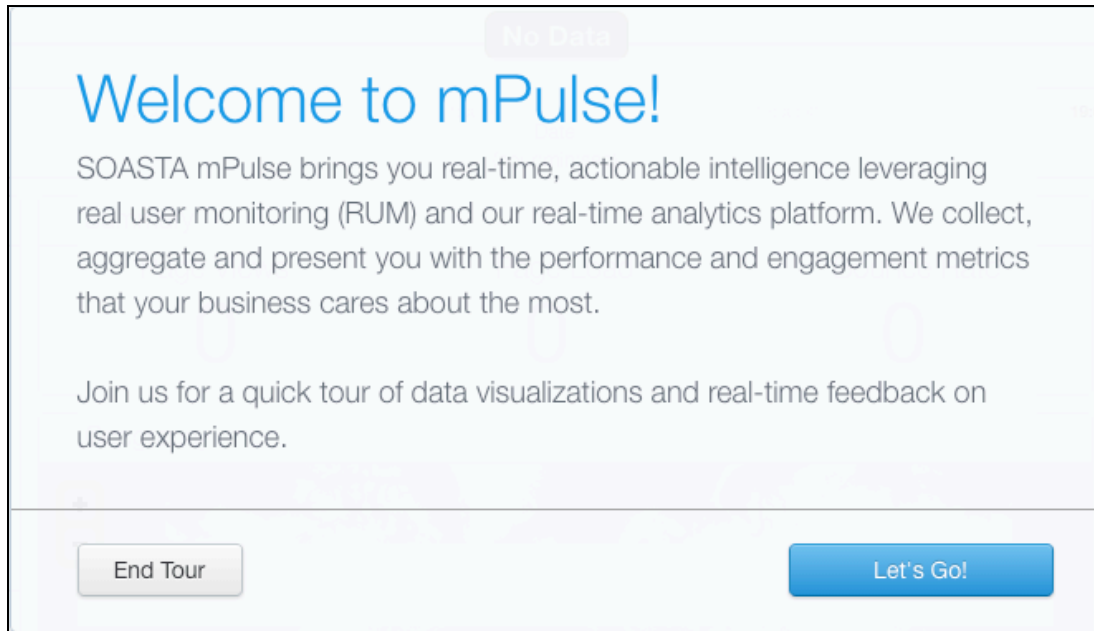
No Data

Welcome to mPulse!

SOASTA mPulse brings you real-time, actionable intelligence leveraging real user monitoring (RUM) and our real-time analytics platform. We collect, aggregate and present you with the performance and engagement metrics that your business cares about the most.

Join us for a quick tour of data visualizations and real-time feedback on user experience.

End Tour

Let's Go!